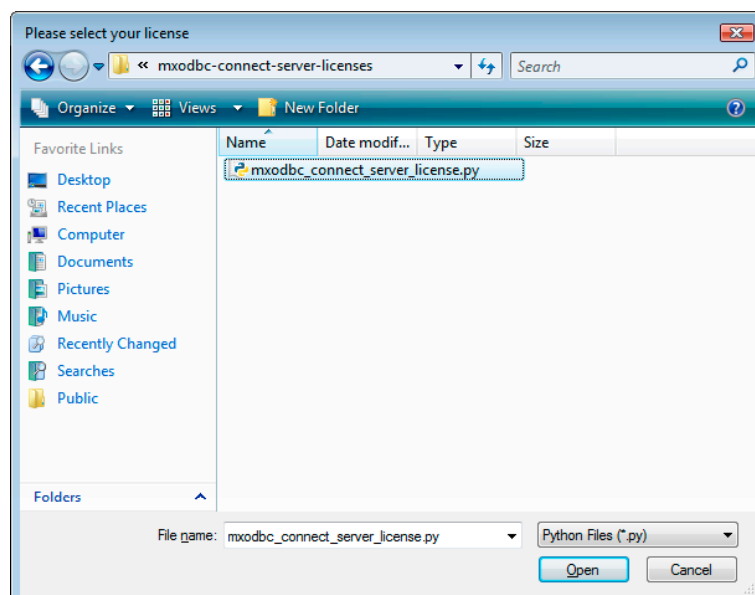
Please select your license

« mxodbc-connect-server-licenses

Search

Organize Views New Folder

Favorite Links

Desktop
Recent Places
Computer
Documents
Pictures
Music
Recently Changed
Searches
Public

Folders

| Name | Date modif... | Type | Size |
|---|---|---|---|
| mxodbc_connect_server_license.py | | | |

File name: mxodbc_connect_server_license.py

Python Files (*.py)

Open

Cancel